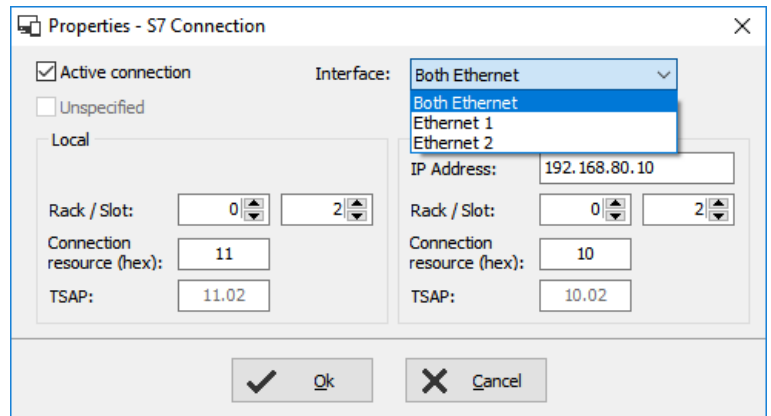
Properties - S7 Connection

Active connection

Interface: Both Ethernet

Both Ethernet
Ethernet 1
Ethernet 2

Unspecified

Local

Rack / Slot: 0 2

Connection resource (hex): 11

TSAP: 11.02

IP Address: 192.168.80.10

Rack / Slot: 0 2

Connection resource (hex): 10

TSAP: 10.02

Ok

Cancel